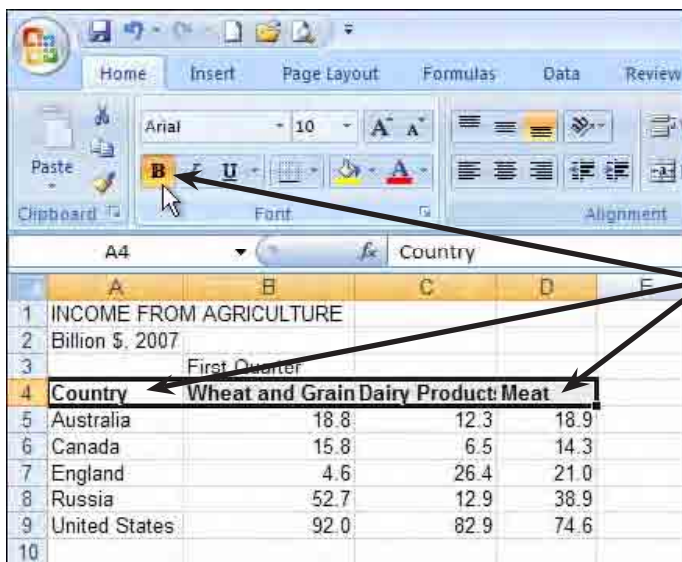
Home Insert Page Layout Formulas Data Review

Paste

Clipboard

Arial 10

B I U

Font

Alignment

A4 Country

| | A | B | C | D | E |
|---|---|---|---|---|---|
| 1 | INCOME FROM AGRICULTURE | | | | |
| 2 | Billion $, 2007 | | | | |
| 3 | | First Quarter | | | |
| 4 | Country | Wheat and Grain | Dairy Product | Meat | |
| 5 | Australia | 18.8 | 12.3 | 18.9 | |
| 6 | Canada | 15.8 | 6.5 | 14.3 | |
| 7 | England | 4.6 | 26.4 | 21.0 | |
| 8 | Russia | 52.7 | 12.9 | 38.9 | |
| 9 | United States | 92.0 | 82.9 | 74.6 | |
| 10 | | | | | |